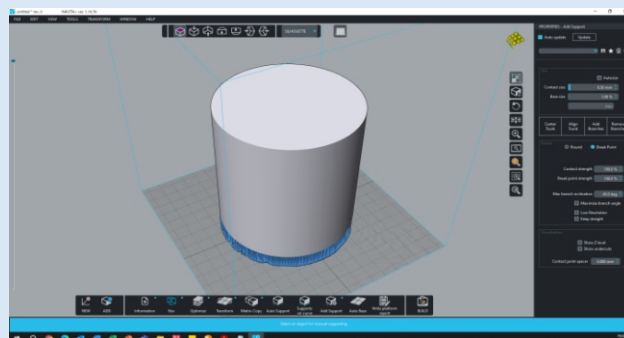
FILE EDIT VIEW TOOLS TRANSFORM WINDOW HELP

SUPPORTS - Add Support

Auto update Update

Contact size

Base size

Selection

Contact strength

Break point strength

Max branch inclination

Max branch length

Low Resolution

Keep straight

Show Z level

Show underside

Contact point spacing

Round

Break Point

NEW ADD Information Mirror Optimize Transform Matrix Copy Auto Support Supports Add Support Auto Raft BUILD